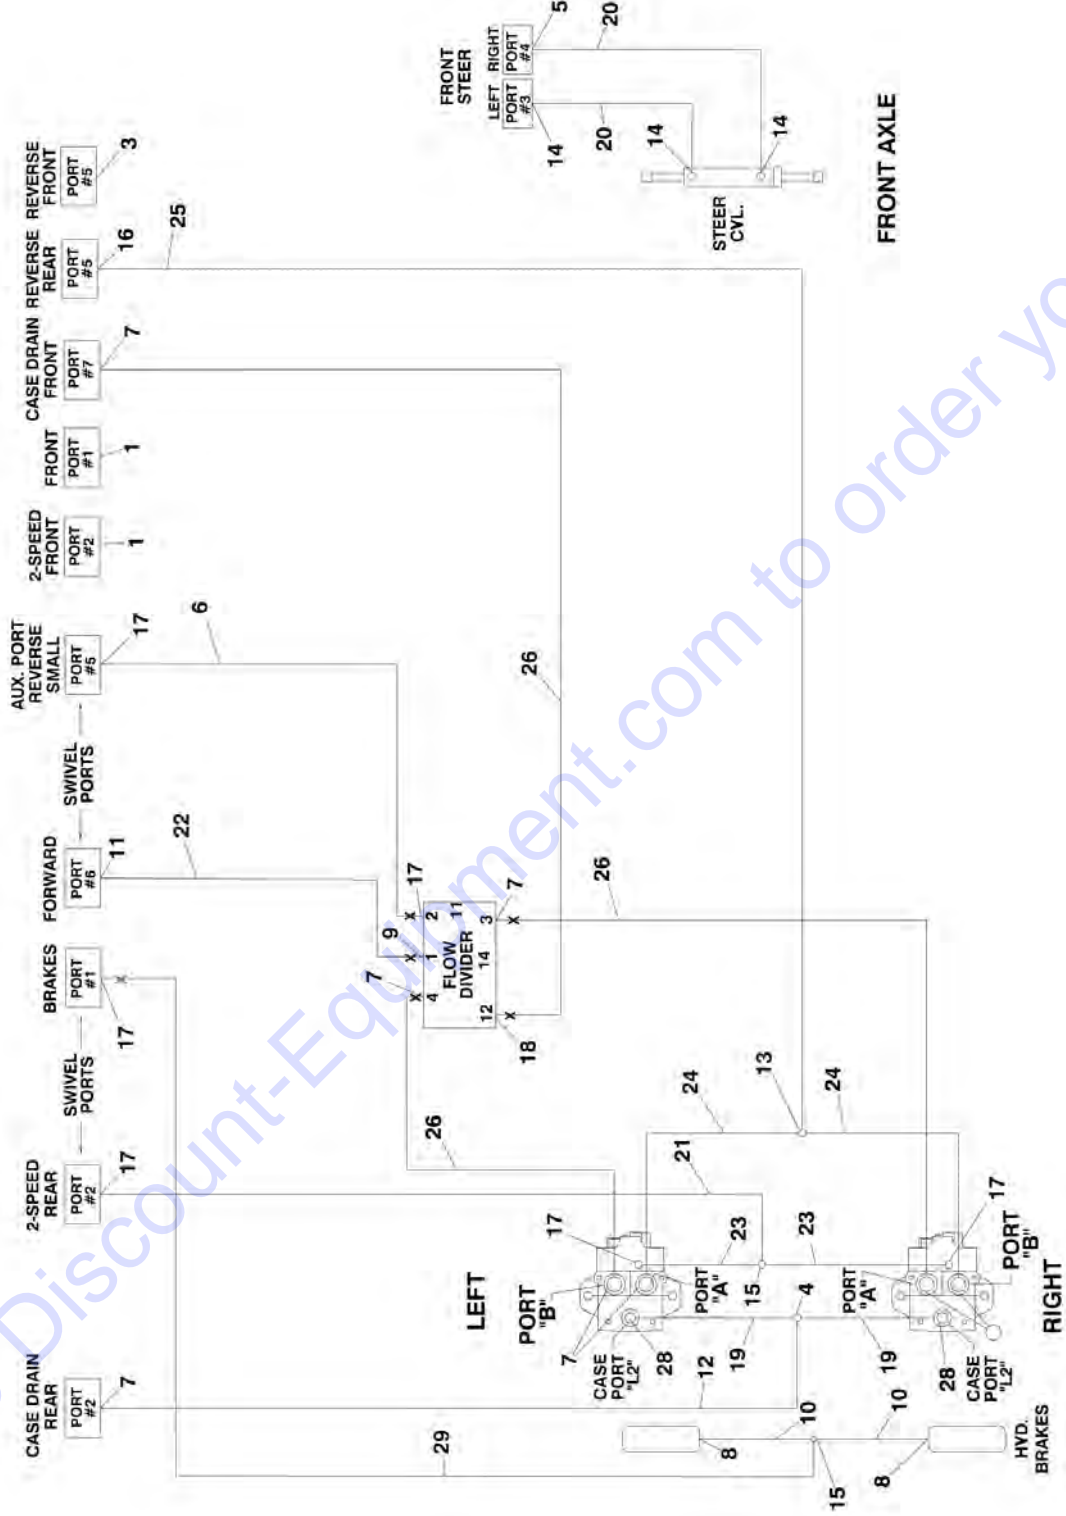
FRONT STEER
LEFT PORT #3
RIGHT PORT #4
5
20
20
14
14
14
STEER CYL.
FRONT AXLE

REVERSE FRONT PORT #5
3
REVERSE REAR PORT #5
16
25
CASE DRAIN FRONT PORT #7
7
FRONT PORT #1
1
2-SPEED FRONT PORT #2
1
AUX. PORT REVERSE SMALL PORT #5
17
6
26
SWIVEL PORTS
FORWARD PORT #6
11
22
17
9
2
11
7
3
26
1
FLOW DIVIDER
14
7
4
12
18
BRAKES PORT #1
17
SWIVEL PORTS
24
13
24
26
21
2-SPEED REAR PORT #2
17
17
23
23
17
LEFT
PORT "B"
PORT "A"
15
4
PORT "A"
PORT "B"
RIGHT
7
CASE PORT "L2"
28
12
19
19
28
CASE PORT "L2"
CASE DRAIN REAR PORT #2
7
10
10
29
8
15
8
HYD. BRAKES